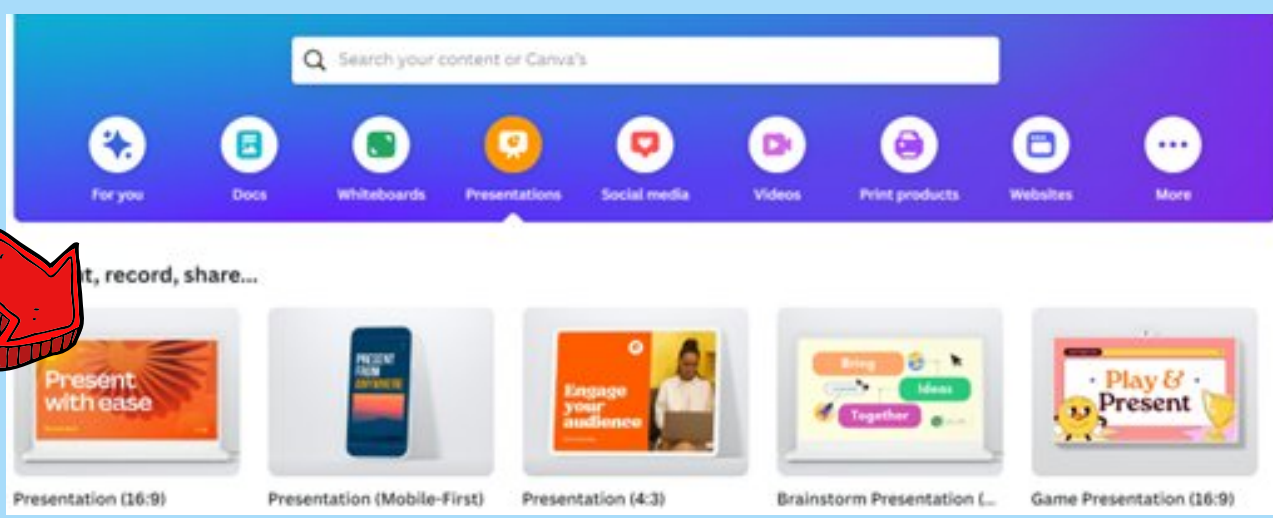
Search your content or Canva's

For you
Docs
Whiteboards
Presentations
Social media
Videos
Print products
Websites
More

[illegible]t, record, share...

Present with ease

PRESENT FROM ANYWHERE

Engage your audience

Bring
Ideas
Together

Play & Present

Presentation (16:9)
Presentation (Mobile-First)
Presentation (4:3)
Brainstorm Presentation (...
Game Presentation (16:9)